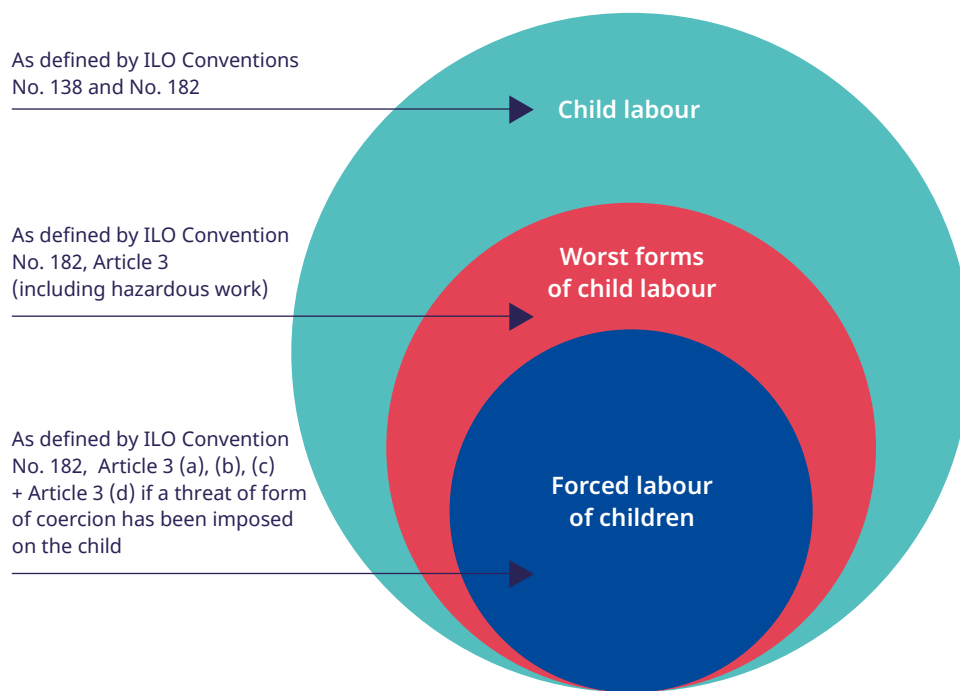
As defined by ILO Conventions No. 138 and No. 182

Child labour

As defined by ILO Convention No. 182, Article 3 (including hazardous work)

Worst forms of child labour

As defined by ILO Convention No. 182, Article 3 (a), (b), (c) + Article 3 (d) if a threat of form of coercion has been imposed on the child

Forced labour of children